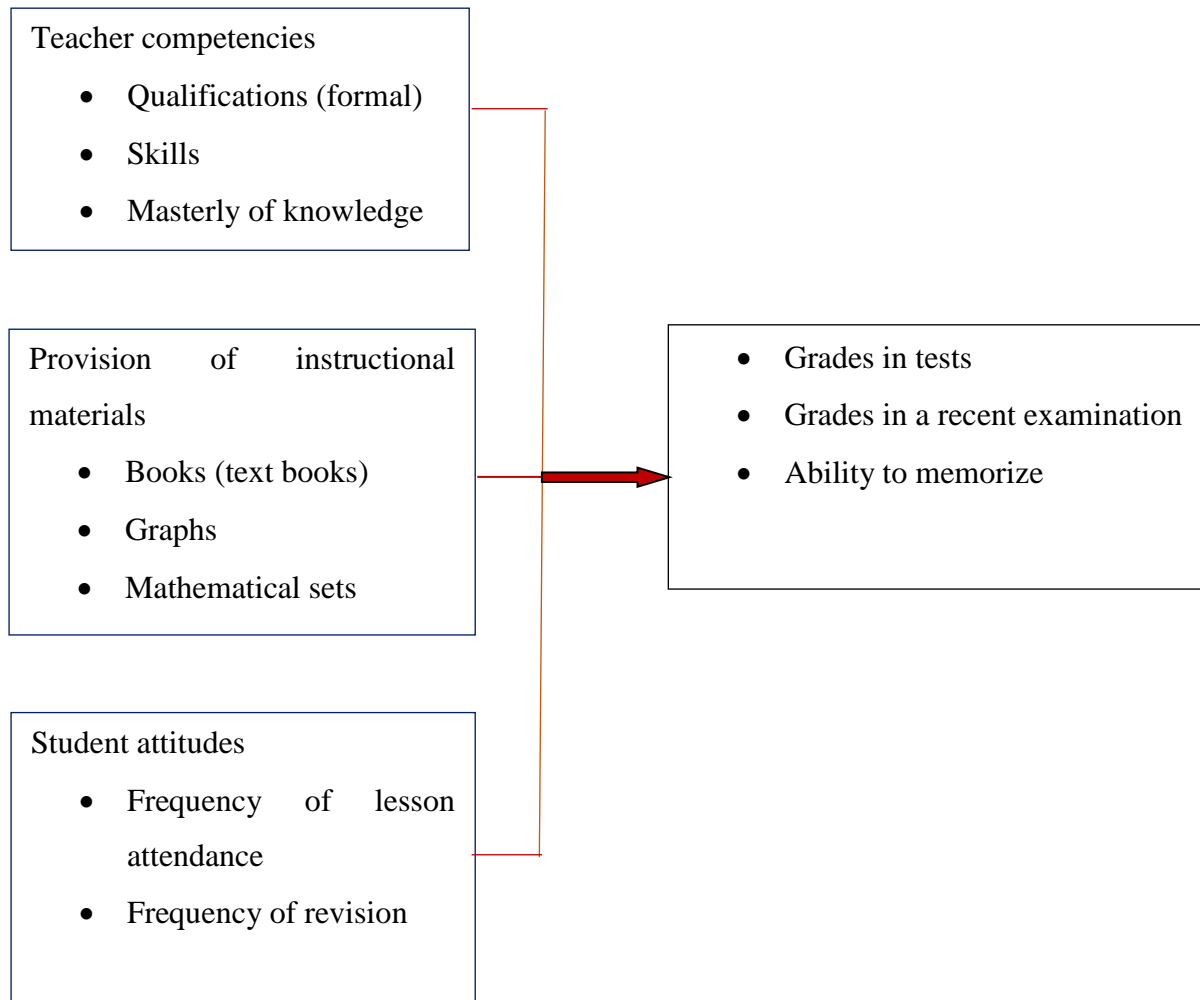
Teacher competencies

- Qualifications (formal)
- Skills
- Masterly of knowledge

Provision of instructional materials

- Books (text books)
- Graphs
- Mathematical sets

Student attitudes

- Frequency of lesson attendance
- Frequency of revision

- Grades in tests
- Grades in a recent examination
- Ability to memorize